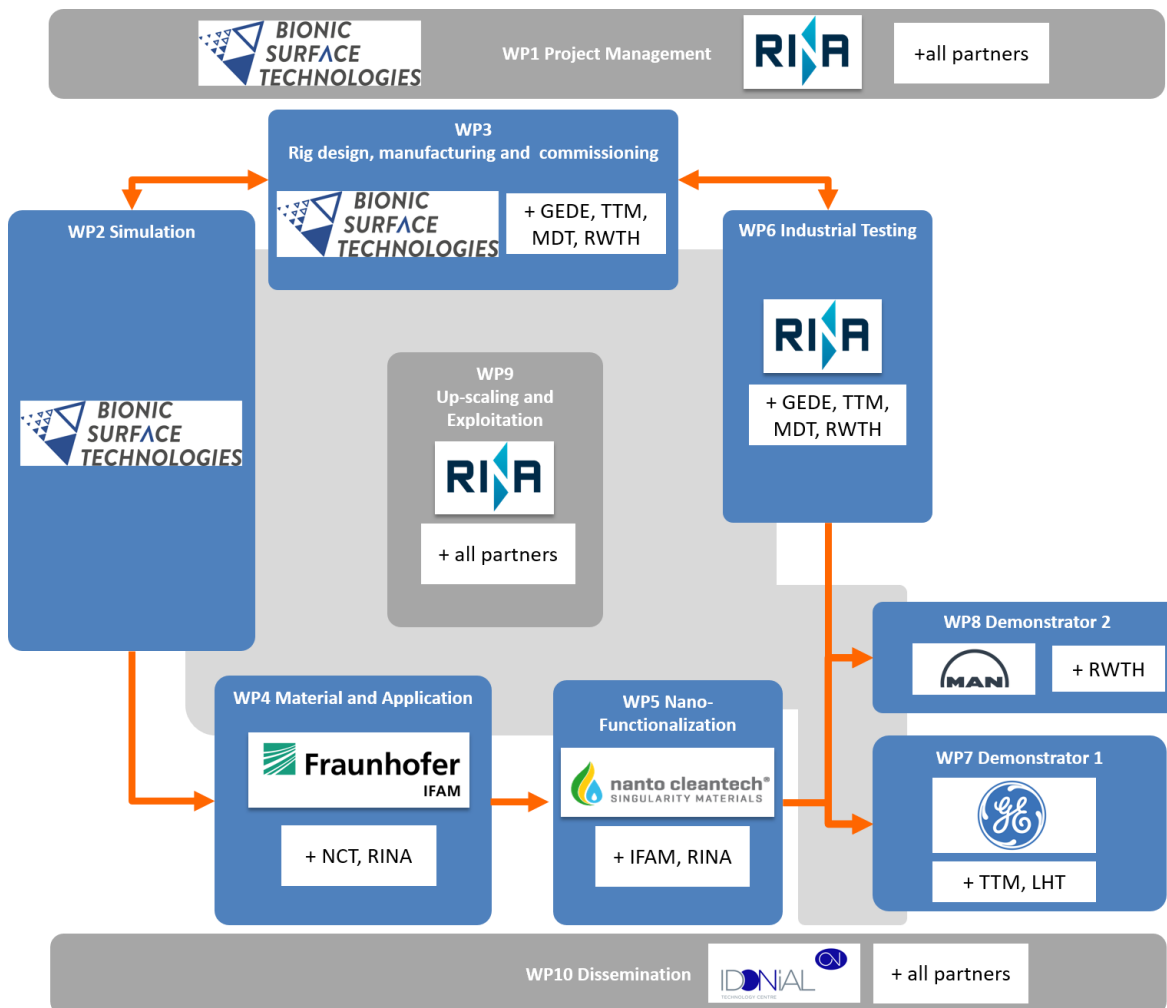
BIONIC SURFACE TECHNOLOGIES

WP1 Project Management

RINA

+all partners

WP3
Rig design, manufacturing and commissioning

BIONIC SURFACE TECHNOLOGIES

+ GEDE, TTM, MDT, RWTH

WP2 Simulation

BIONIC SURFACE TECHNOLOGIES

WP6 Industrial Testing

RINA

+ GEDE, TTM, MDT, RWTH

WP9
Up-scaling and Exploitation

RINA

+ all partners

WP8 Demonstrator 2

MAN

+ RWTH

WP4 Material and Application

Fraunhofer
IFAM

+ NCT, RINA

WP5 Nano-Functionalization

nanto cleantech®
SINGULARITY MATERIALS

+ IFAM, RINA

WP7 Demonstrator 1

GE

+ TTM, LHT

WP10 Dissemination

IDONIAL TECHNOLOGY CENTRE

+ all partners